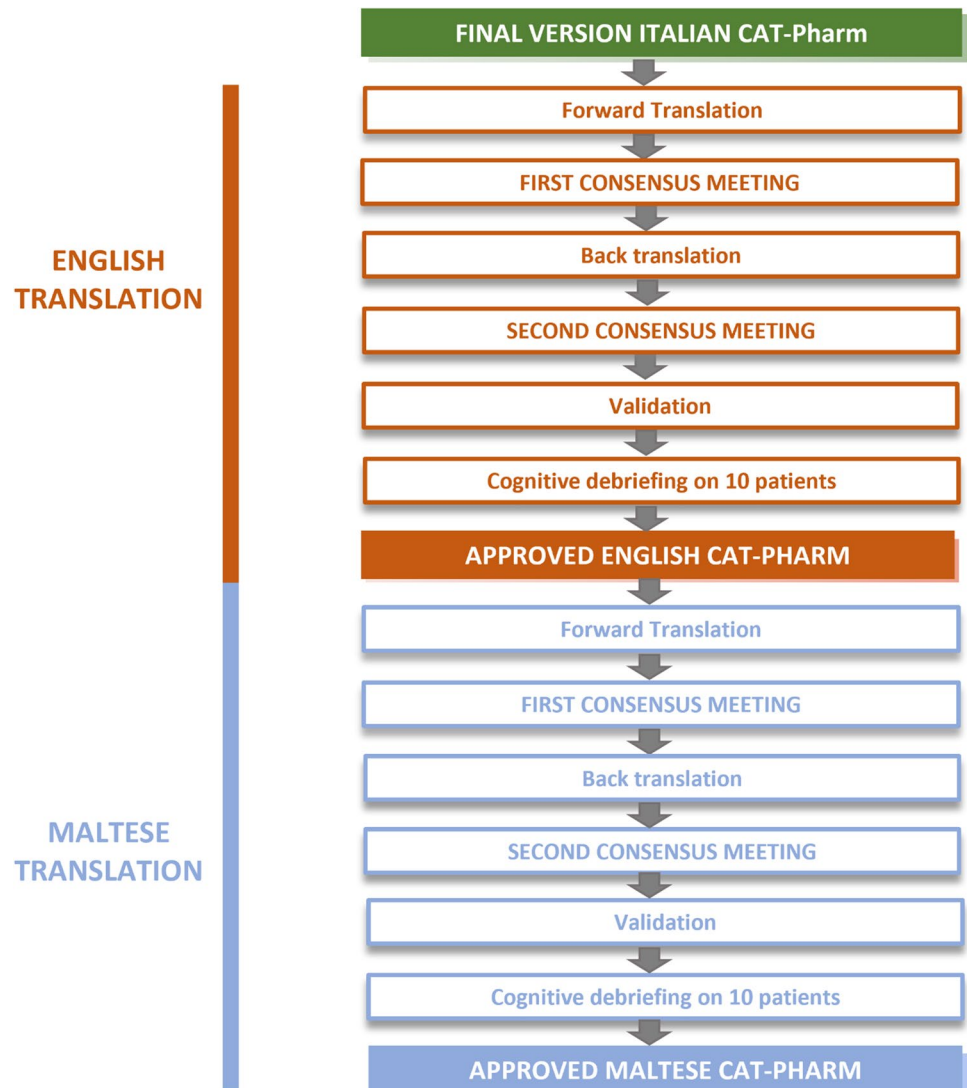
FINAL VERSION ITALIAN CAT-Pharm

ENGLISH TRANSLATION

Forward Translation

FIRST CONSENSUS MEETING

Back translation

SECOND CONSENSUS MEETING

Validation

Cognitive debriefing on 10 patients

APPROVED ENGLISH CAT-PHARM

MALTESE TRANSLATION

Forward Translation

FIRST CONSENSUS MEETING

Back translation

SECOND CONSENSUS MEETING

Validation

Cognitive debriefing on 10 patients

APPROVED MALTESE CAT-PHARM